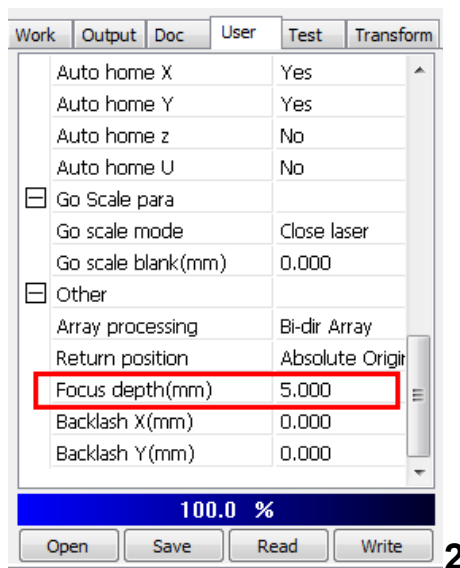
Work | Output | Doc | User | Test | Transform

| | |
|---|---|
| Auto home X | Yes |
| Auto home Y | Yes |
| Auto home z | No |
| Auto home U | No |
| ⊟ Go Scale para | |
| Go scale mode | Close laser |
| Go scale blank(mm) | 0.000 |
| ⊟ Other | |
| Array processing | Bi-dir Array |
| Return position | Absolute Origi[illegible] |
| Focus depth(mm) | 5.000 |
| Backlash X(mm) | 0.000 |
| Backlash Y(mm) | 0.000 |

100.0 %

Open | Save | Read | Write

2